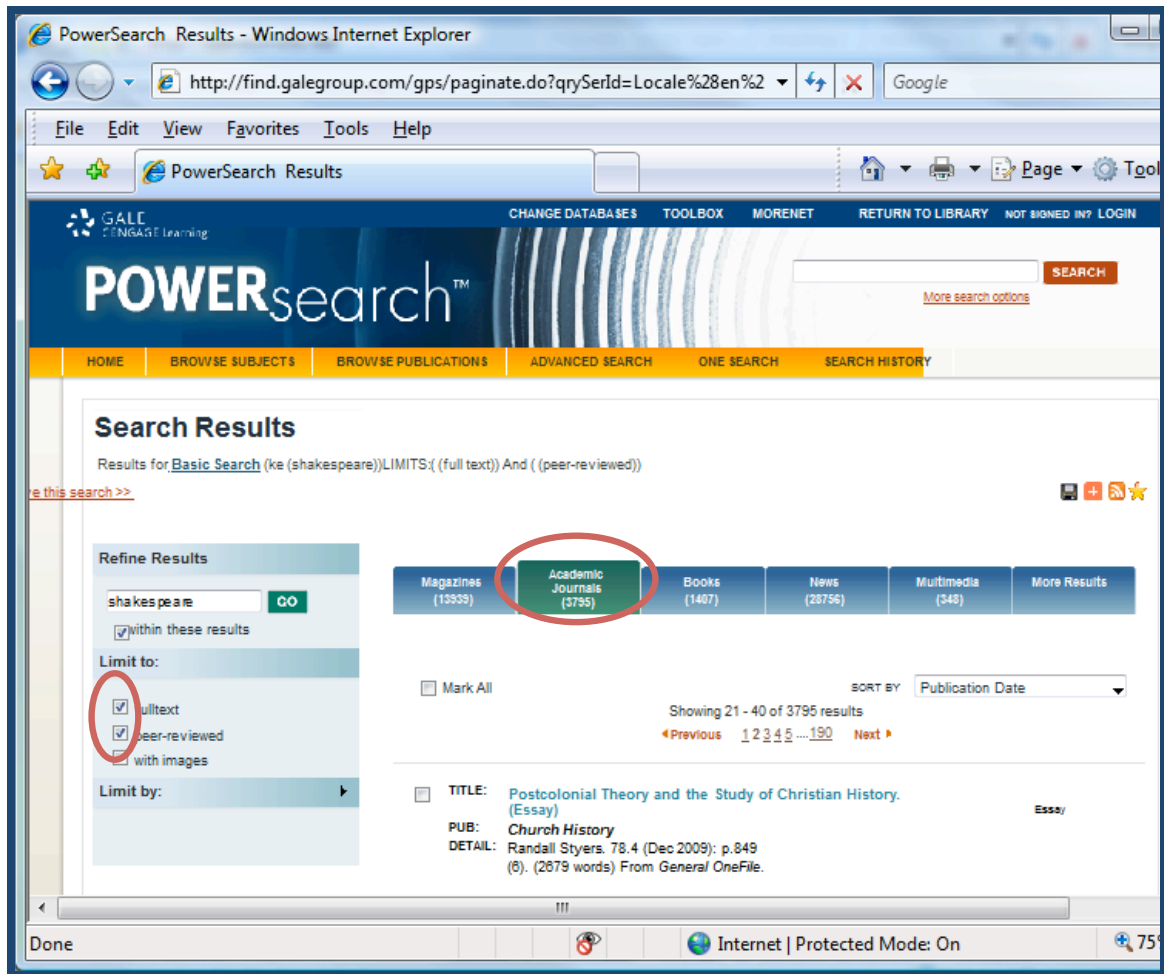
PowerSearch Results - Windows Internet Explorer

http://find.galegroup.com/gps/paginate.do?qrySerId=Locale%28en%2

Google

File Edit View Favorites Tools Help

PowerSearch Results

Page Tool

GALE CENGAGE Learning

CHANGE DATABASES TOOLBOX MORENET RETURN TO LIBRARY NOT SIGNED IN? LOGIN

POWERsearch™

SEARCH

More search options

HOME BROWSE SUBJECTS BROWSE PUBLICATIONS ADVANCED SEARCH ONE SEARCH SEARCH HISTORY

Search Results

Results for Basic Search (ke (shakespeare))LIMITS:( (full text)) And ( (peer-reviewed))

re this search >>

Refine Results

shakespeare GO

within these results

Limit to:

fulltext

peer-reviewed

with images

Limit by:

Magazines (13939)

Academic Journals (3795)

Books (1407)

News (28756)

Multimedia (348)

More Results

Mark All

SORT BY Publication Date

Showing 21 - 40 of 3795 results

Previous 1 2 3 4 5 .... 190 Next

TITLE: Postcolonial Theory and the Study of Christian History. (Essay)

Essay

PUB: Church History

DETAIL: Randall Styers. 78.4 (Dec 2009): p.849 (6). (2679 words) From General OneFile.

Done

Internet | Protected Mode: On

75